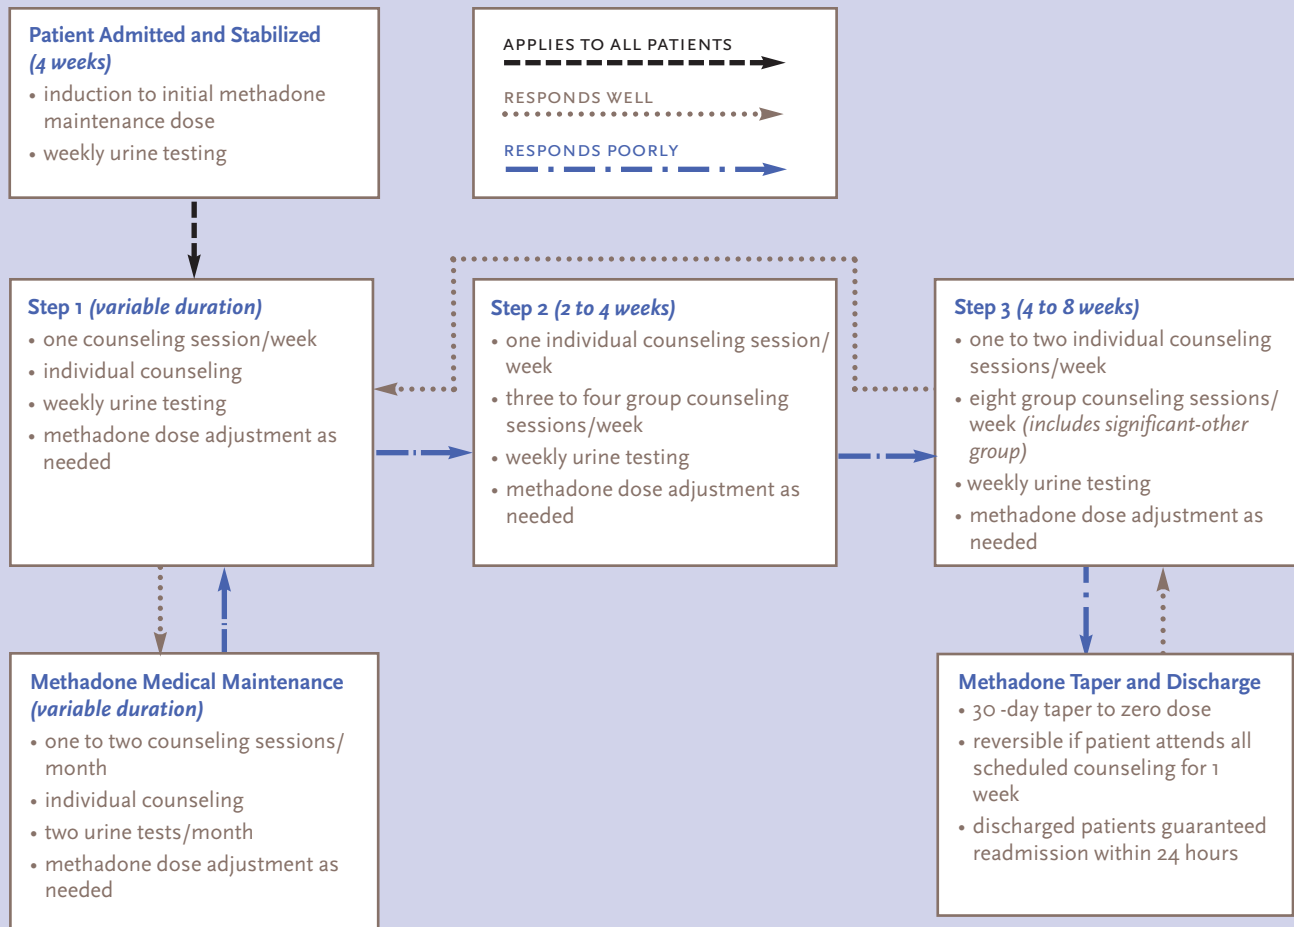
Patient Admitted and Stabilized (4 weeks)
• induction to initial methadone maintenance dose
• weekly urine testing

APPLIES TO ALL PATIENTS
RESPONDS WELL
RESPONDS POORLY

Step 1 (variable duration)
• one counseling session/week
• individual counseling
• weekly urine testing
• methadone dose adjustment as needed

Step 2 (2 to 4 weeks)
• one individual counseling session/ week
• three to four group counseling sessions/week
• weekly urine testing
• methadone dose adjustment as needed

Step 3 (4 to 8 weeks)
• one to two individual counseling sessions/week
• eight group counseling sessions/ week (includes significant-other group)
• weekly urine testing
• methadone dose adjustment as needed

Methadone Medical Maintenance (variable duration)
• one to two counseling sessions/ month
• individual counseling
• two urine tests/month
• methadone dose adjustment as needed

Methadone Taper and Discharge
• 30 -day taper to zero dose
• reversible if patient attends all scheduled counseling for 1 week
• discharged patients guaranteed readmission within 24 hours